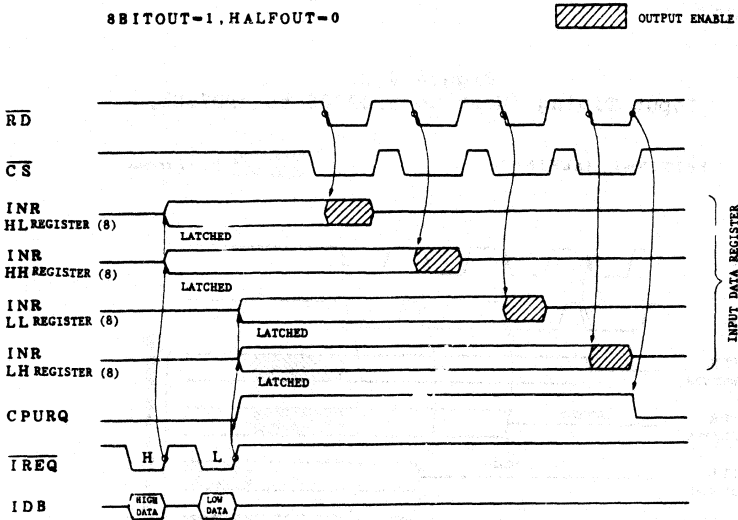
8BITOUT=1, HALFOUT=0

OUTPUT ENABLE

$\overline{RD}$

$\overline{CS}$

INR
HL REGISTER (8)

LATCHED

INR
HH REGISTER (8)

LATCHED

INR
LL REGISTER (8)

LATCHED

INR
LH REGISTER (8)

LATCHED

INPUT DATA REGISTER

CPURQ

$\overline{IREQ}$

H

L

IDB

HIGH DATA

LOW DATA